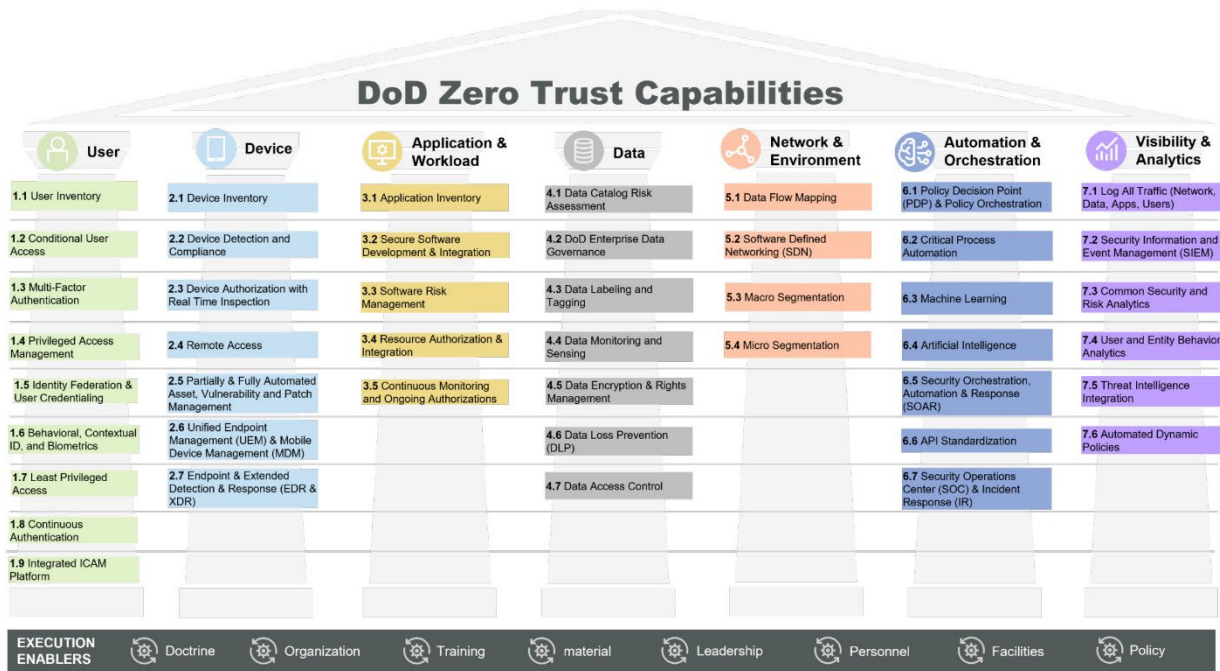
DoD Zero Trust Capabilities

User

1.1 User Inventory

1.2 Conditional User Access

1.3 Multi-Factor Authentication

1.4 Privileged Access Management

1.5 Identity Federation & User Credentialing

1.6 Behavioral, Contextual ID, and Biometrics

1.7 Least Privileged Access

1.8 Continuous Authentication

1.9 Integrated ICAM Platform

Device

2.1 Device Inventory

2.2 Device Detection and Compliance

2.3 Device Authorization with Real Time Inspection

2.4 Remote Access

2.5 Partially & Fully Automated Asset, Vulnerability and Patch Management

2.6 Unified Endpoint Management (UEM) & Mobile Device Management (MDM)

2.7 Endpoint & Extended Detection & Response (EDR & XDR)

Application & Workload

3.1 Application Inventory

3.2 Secure Software Development & Integration

3.3 Software Risk Management

3.4 Resource Authorization & Integration

3.5 Continuous Monitoring and Ongoing Authorizations

Data

4.1 Data Catalog Risk Assessment

4.2 DoD Enterprise Data Governance

4.3 Data Labeling and Tagging

4.4 Data Monitoring and Sensing

4.5 Data Encryption & Rights Management

4.6 Data Loss Prevention (DLP)

4.7 Data Access Control

Network & Environment

5.1 Data Flow Mapping

5.2 Software Defined Networking (SDN)

5.3 Macro Segmentation

5.4 Micro Segmentation

Automation & Orchestration

6.1 Policy Decision Point (PDP) & Policy Orchestration

6.2 Critical Process Automation

6.3 Machine Learning

6.4 Artificial Intelligence

6.5 Security Orchestration, Automation & Response (SOAR)

6.6 API Standardization

6.7 Security Operations Center (SOC) & Incident Response (IR)

Visibility & Analytics

7.1 Log All Traffic (Network, Data, Apps, Users)

7.2 Security Information and Event Management (SIEM)

7.3 Common Security and Risk Analytics

7.4 User and Entity Behavior Analytics

7.5 Threat Intelligence Integration

7.6 Automated Dynamic Policies

EXECUTION ENABLERS Doctrine Organization Training material Leadership Personnel Facilities Policy